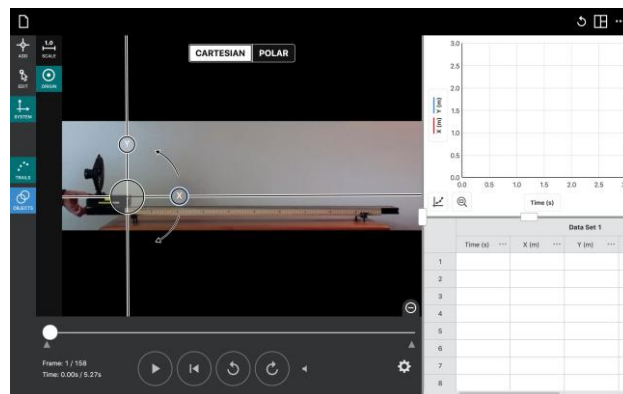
ADD
1.0
SCALE
EDIT
ORIGIN
SYSTEM
TRAILS
OBJECTS
CARTESIAN
POLAR
Y
X
Frame: 1 / 158
Time: 0.00s / 5.27s
3.0
2.5
2.0
1.5
1.0
0.5
0.0
Y (m)
X (m)
0.0
0.5
1.0
1.5
2.0
2.5
Time (s)
Data Set 1
| | Time (s) | X (m) | Y (m) |
|---|---|---|---|
| 1 | | | |
| 2 | | | |
| 3 | | | |
| 4 | | | |
| 5 | | | |
| 6 | | | |
| 7 | | | |
| 8 | | | |